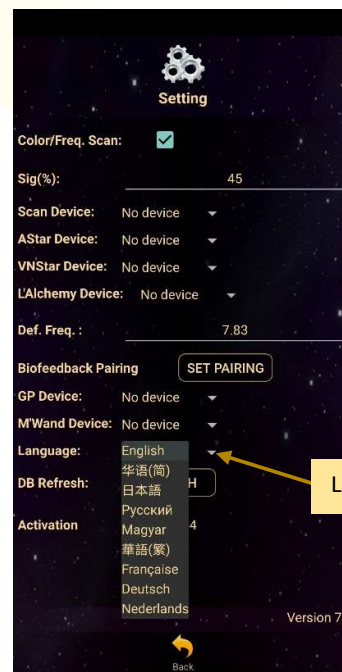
Setting

Color/Freq. Scan:

Sig(%): 45

Scan Device: No device

AStar Device: No device

VNStar Device: No device

L'Alchemy Device: No device

Def. Freq. : 7.83

Biofeedback Pairing SET PAIRING

GP Device: No device

M'Wand Device: No device

Language: English

DB Refresh: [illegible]H

Activation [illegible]4

English
华语(简)
日本語
Русский
Magyar
華語(繁)
Française
Deutsch
Nederlands

L

Version 7

Back